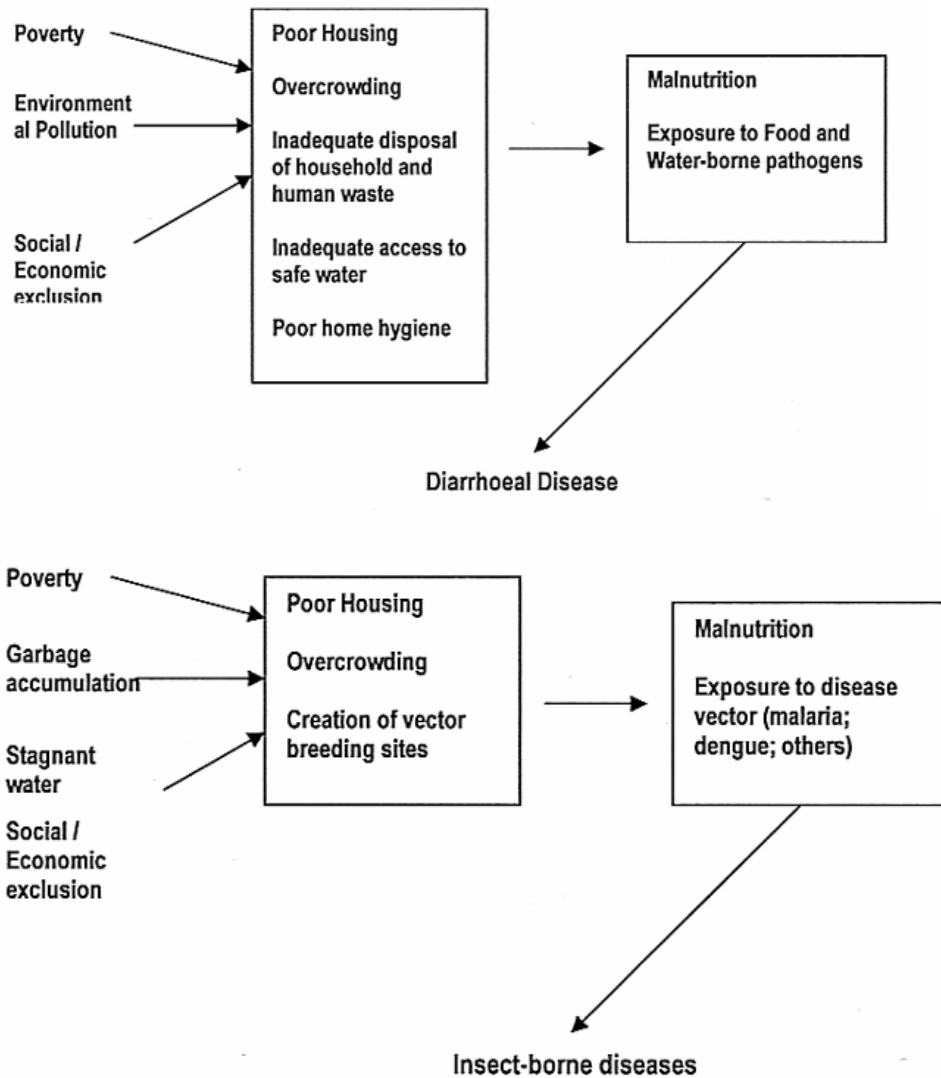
Poverty

Environmental Pollution

Social / Economic exclusion

Poor Housing

Overcrowding

Inadequate disposal of household and human waste

Inadequate access to safe water

Poor home hygiene

Malnutrition

Exposure to Food and Water-borne pathogens

Diarrhoeal Disease

Poverty

Garbage accumulation

Stagnant water

Social / Economic exclusion

Poor Housing

Overcrowding

Creation of vector breeding sites

Malnutrition

Exposure to disease vector (malaria; dengue; others)

Insect-borne diseases